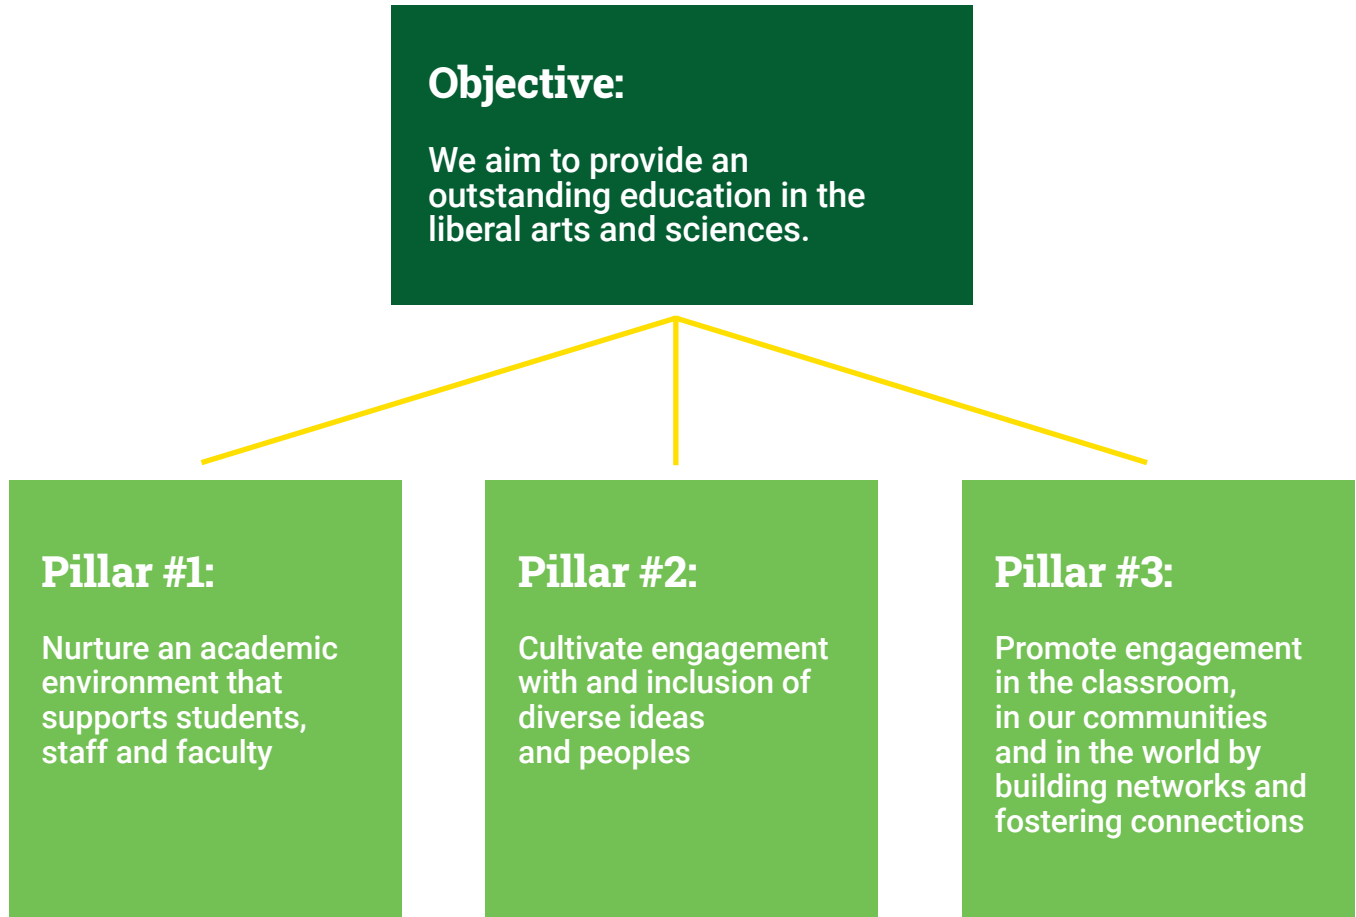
Objective:

We aim to provide an outstanding education in the liberal arts and sciences.

Pillar #1:

Nurture an academic environment that supports students, staff and faculty

Pillar #2:

Cultivate engagement with and inclusion of diverse ideas and peoples

Pillar #3:

Promote engagement in the classroom, in our communities and in the world by building networks and fostering connections